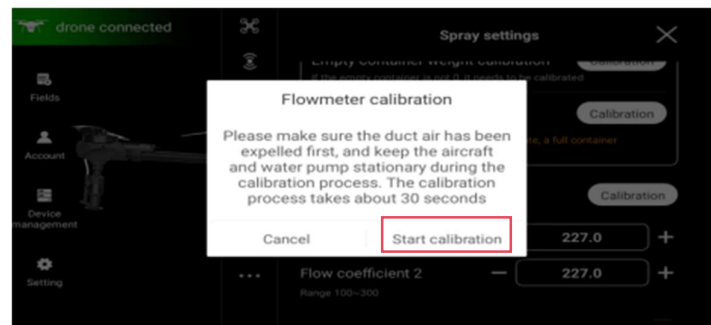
drone connected

Fields

Account

Device management

Setting

Spray settings

Empty container weight calibration

If the empty container is not 0, it needs to be calibrated

Calibration

Calibration

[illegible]e, a full container

Calibration

Flowmeter calibration

Please make sure the duct air has been expelled first, and keep the aircraft and water pump stationary during the calibration process. The calibration process takes about 30 seconds

Cancel

Start calibration

227.0

Flow coefficient 2

Range 100~300

227.0